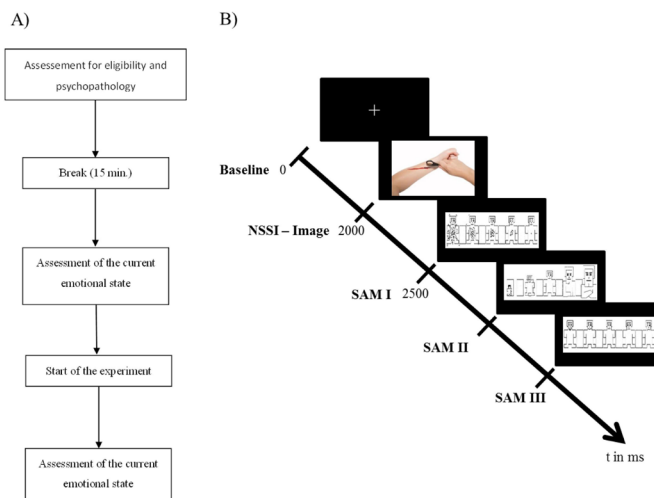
A)

Assessement for eligibility and psychopathology

Break (15 min.)

Assessment of the current emotional state

Start of the experiment

Assessment of the current emotional state

B)

Baseline 0

NSSI – Image 2000

SAM I 2500

SAM II

SAM III

t in ms